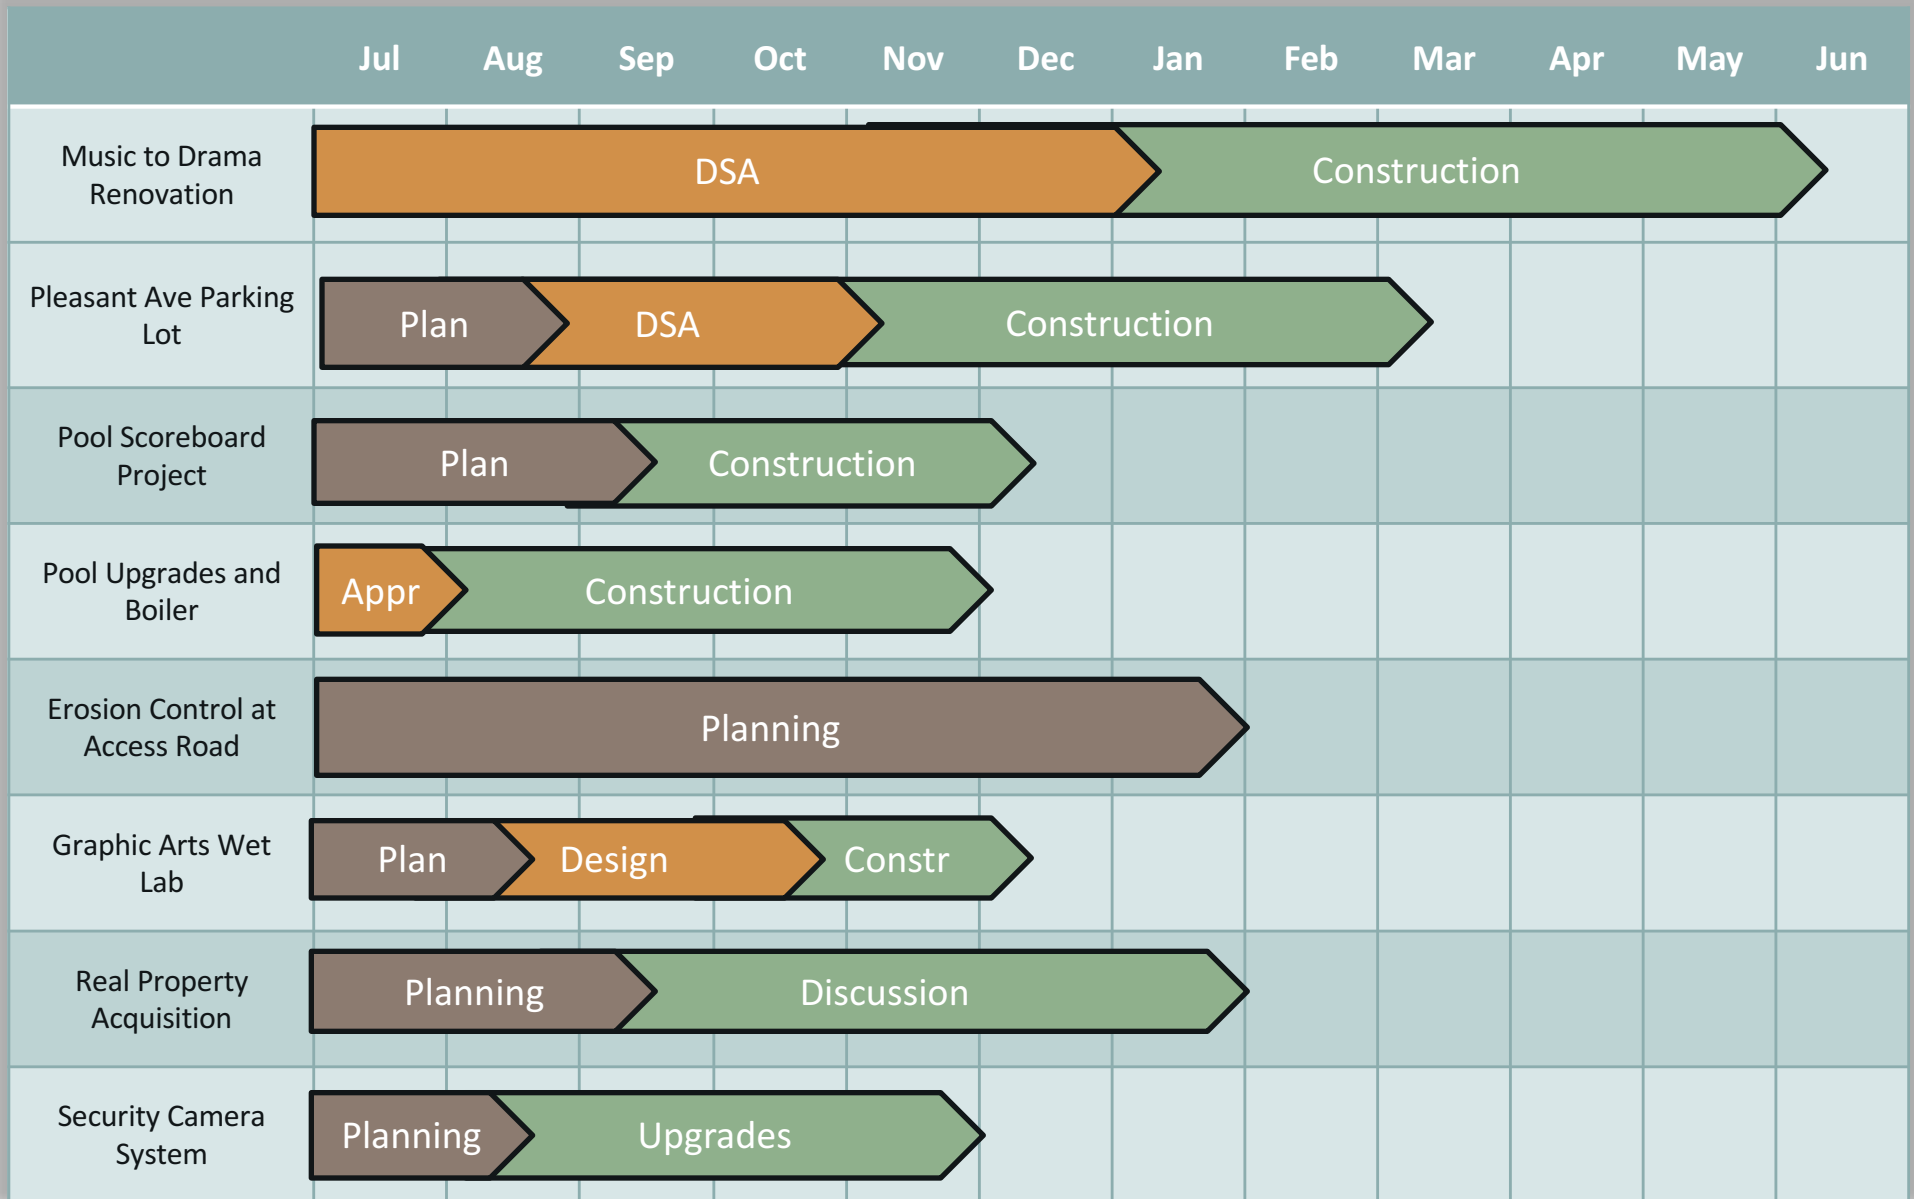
| | Jul | Aug | Sep | Oct | Nov | Dec | Jan | Feb | Mar | Apr | May | Jun |
|---|---|---|---|---|---|---|---|---|---|---|---|---|
| Music to Drama Renovation | DSA | | | | | | Construction | | | | | |
| Pleasant Ave Parking Lot | Plan | DSA | | | Construction | | | | | | | |
| Pool Scoreboard Project | Plan | | Construction | | | | | | | | | |
| Pool Upgrades and Boiler | Appr | Construction | | | | | | | | | | |
| Erosion Control at Access Road | Planning | | | | | | | | | | | |
| Graphic Arts Wet Lab | Plan | Design | | Constr | | | | | | | | |
| Real Property Acquisition | Planning | | Discussion | | | | | | | | | |
| Security Camera System | Planning | Upgrades | | | | | | | | | | |